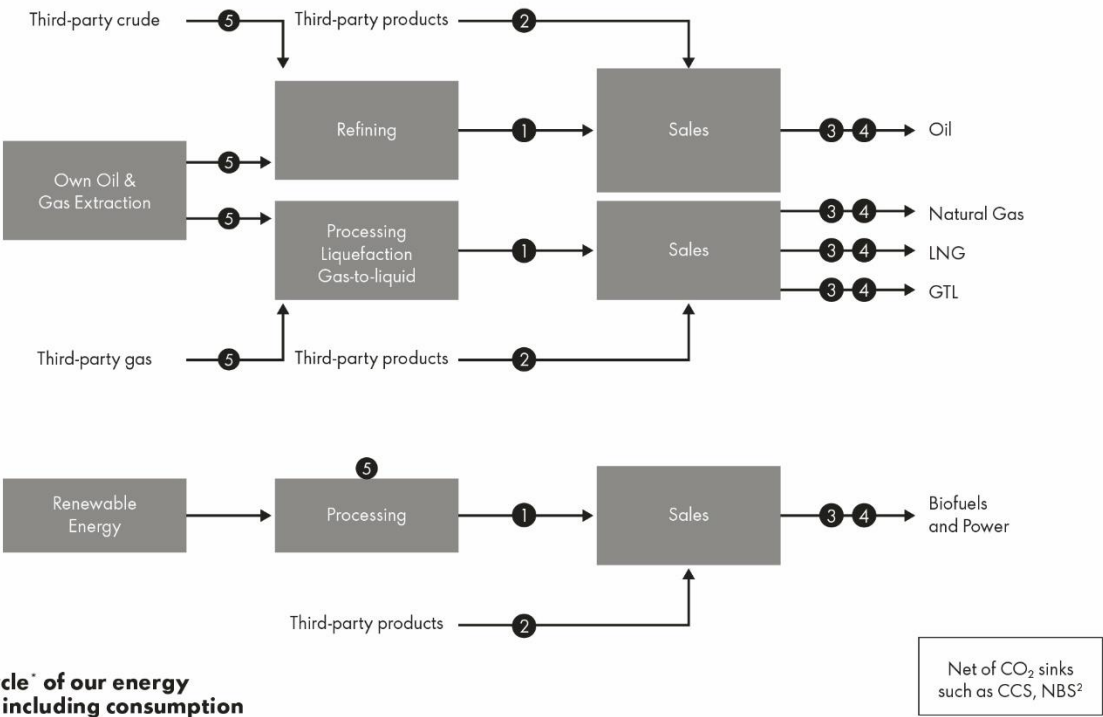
Third-party crude 5 Third-party products 2

Refining 1 Sales 3 4 Oil

Own Oil & Gas Extraction 5 5

Processing Liquefaction Gas-to-liquid 1 Sales 3 4 Natural Gas
3 4 LNG
3 4 GTL

Third-party gas 5 Third-party products 2

5

Renewable Energy Processing 1 Sales 3 4 Biofuels and Power

Third-party products 2

cle* of our energy including consumption

Net of $CO_2$ sinks such as CCS, NBS$^2$